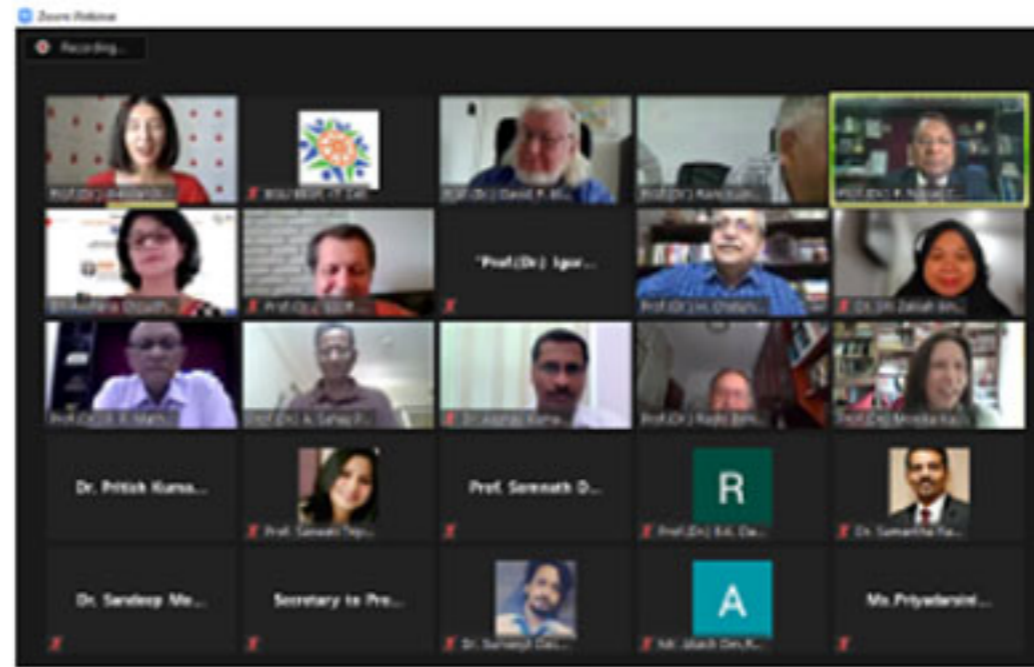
Zoom Webinar

Recording...

Prof.(Dr.) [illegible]

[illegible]

Prof.(Dr.) David R. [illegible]

Prof.(Dr.) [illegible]

Prof.(Dr.) R. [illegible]

Dr. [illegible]

Prof.(Dr.) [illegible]

"Prof.(Dr.) Igor...

Prof.(Dr.) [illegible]

Dr. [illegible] Zaliah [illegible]

Prof.(Dr.) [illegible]

Prof.(Dr.) A. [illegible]

Dr. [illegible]

Prof.(Dr.) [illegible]

Prof.(Dr.) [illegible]

Dr. Pritish Kuma...

Prof. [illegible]

Prof. Somnath D...

R

Prof.(Dr.) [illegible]

Dr. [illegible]

Dr. Sandeep Me...

Secretary to Pre...

Dr. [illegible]

A

Mr. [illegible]

Ms.Priyadarsini...